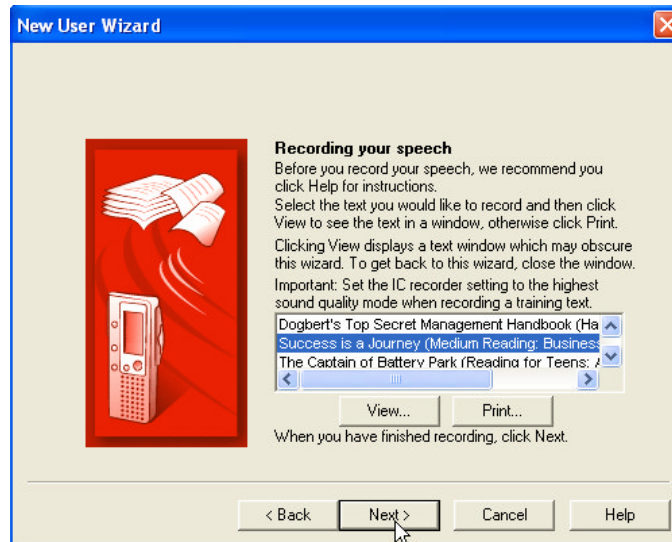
New User Wizard

Recording your speech

Before you record your speech, we recommend you click Help for instructions.

Select the text you would like to record and then click View to see the text in a window, otherwise click Print.

Clicking View displays a text window which may obscure this wizard. To get back to this wizard, close the window.

Important: Set the IC recorder setting to the highest sound quality mode when recording a training text.

Dogbert's Top Secret Management Handbook (Ha
Success is a Journey (Medium Reading: Business
The Captain of Battery Park (Reading for Teens: A

View...

Print...

When you have finished recording, click Next.

< Back

Next >

Cancel

Help